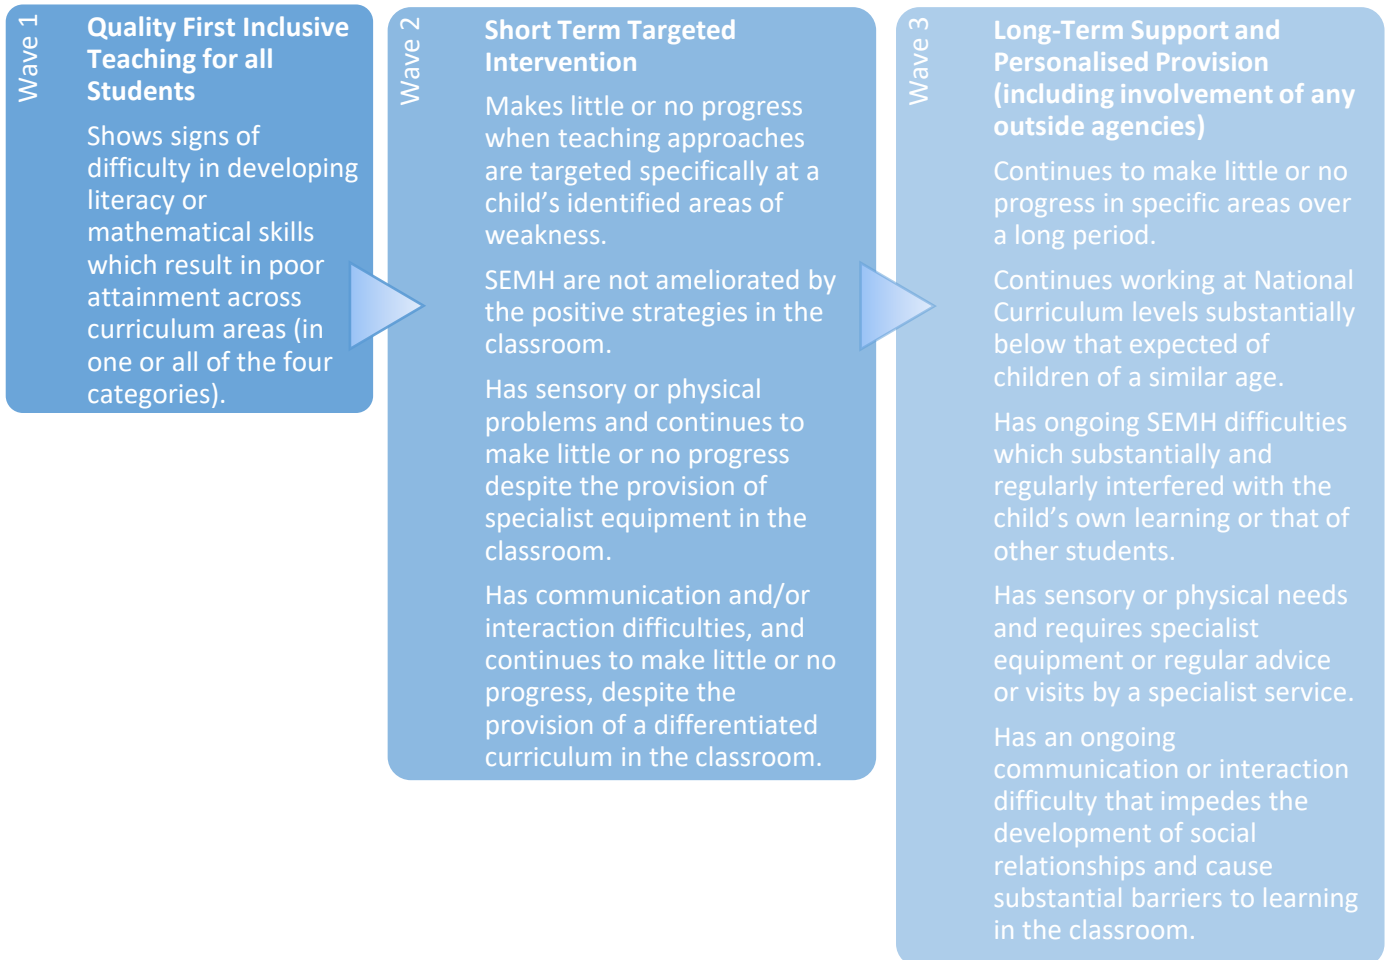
Wave 1

Quality First Inclusive Teaching for all Students

Shows signs of difficulty in developing literacy or mathematical skills which result in poor attainment across curriculum areas (in one or all of the four categories).

Wave 2

Short Term Targeted Intervention

Makes little or no progress when teaching approaches are targeted specifically at a child's identified areas of weakness.

SEMH are not ameliorated by the positive strategies in the classroom.

Has sensory or physical problems and continues to make little or no progress despite the provision of specialist equipment in the classroom.

Has communication and/or interaction difficulties, and continues to make little or no progress, despite the provision of a differentiated curriculum in the classroom.

Wave 3

Long-Term Support and Personalised Provision (including involvement of any outside agencies)

Continues to make little or no progress in specific areas over a long period.

Continues working at National Curriculum levels substantially below that expected of children of a similar age.

Has ongoing SEMH difficulties which substantially and regularly interfered with the child's own learning or that of other students.

Has sensory or physical needs and requires specialist equipment or regular advice or visits by a specialist service.

Has an ongoing communication or interaction difficulty that impedes the development of social relationships and cause substantial barriers to learning in the classroom.